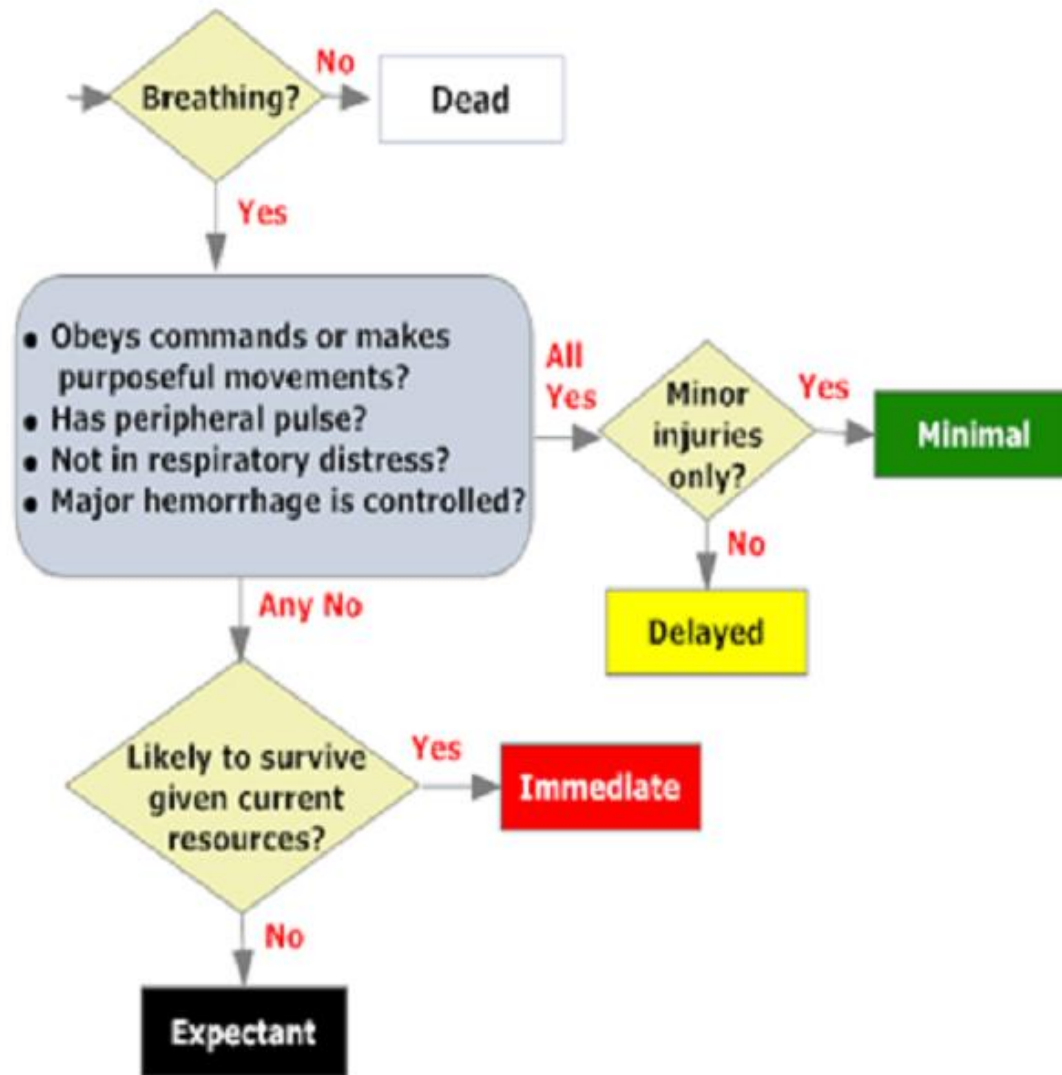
Breathing?

No

Dead

Yes

• Obeys commands or makes purposeful movements?
• Has peripheral pulse?
• Not in respiratory distress?
• Major hemorrhage is controlled?

All Yes

Minor injuries only?

Yes

Minimal

No

Delayed

Any No

Likely to survive given current resources?

Yes

Immediate

No

Expectant